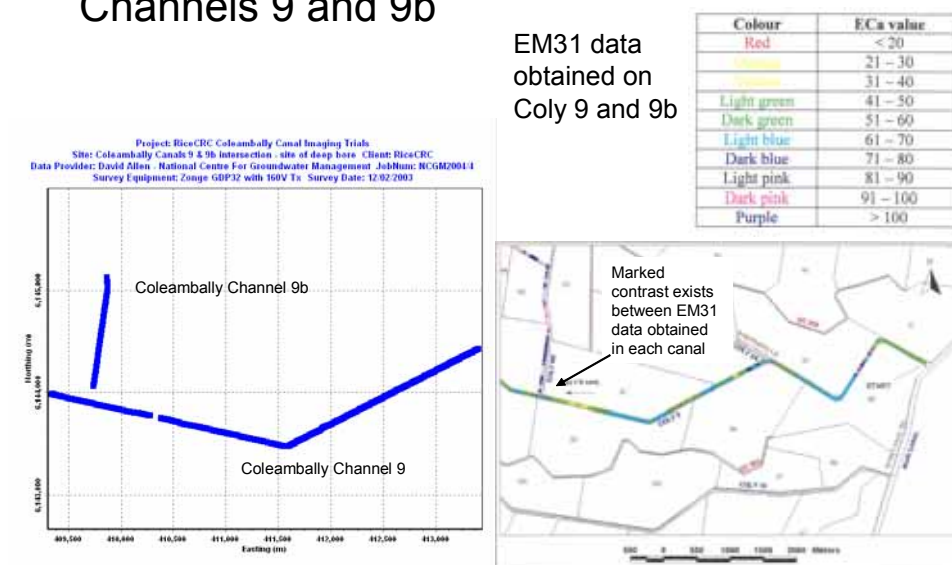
Channels 9 and 9b

EM31 data obtained on Coly 9 and 9b

| Colour | ECa value |
|---|---|
| Red | < 20 |
| Orange | 21 – 30 |
| Yellow | 31 – 40 |
| Light green | 41 – 50 |
| Dark green | 51 – 60 |
| Light blue | 61 – 70 |
| Dark blue | 71 – 80 |
| Light pink | 81 – 90 |
| Dark pink | 91 – 100 |
| Purple | > 100 |

Project: RiceCRC Coleambally Canal Imaging Trials
Site: Coleambally Canals 9 & 9b intersection - site of deep bore Client: RiceCRC
Data Provider: David Allen - National Centre For Groundwater Management JobNum: NCGM2004/4
Survey Equipment: Zonge GDP32 with 160V Tx Survey Date: 12/02/2003

Coleambally Channel 9b

Coleambally Channel 9

Northing (m)

6,145,000

6,144,000

6,143,000

409,500 410,000 410,500 411,000 411,500 412,000 412,500 413,000
Easting (m)

Marked contrast exists between EM31 data obtained in each canal

START

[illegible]

500 0 500 1000 1500 2000 Meters